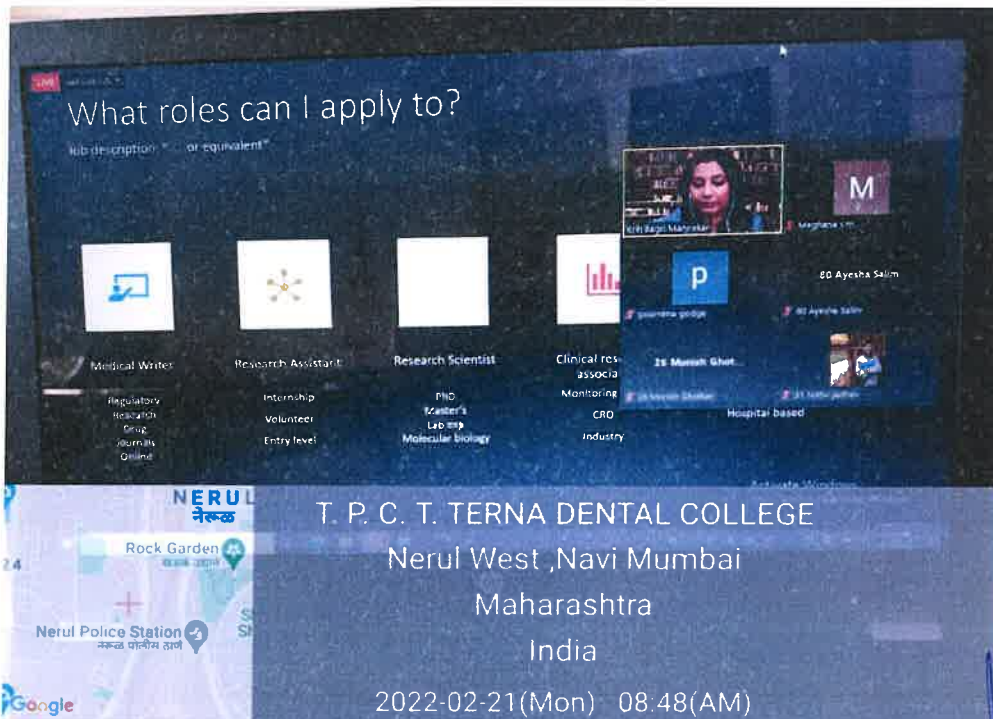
LIVE

What roles can I apply to?

Job description " " or equivalent"

Medical Writer
Regulatory
Research
Drug
Journals
Online

Research Assistant
Internship
Volunteer
Entry level

Research Scientist
PhD
Master's
Lab exp
Molecular biology

Clinical res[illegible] associa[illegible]
Monitoring
CRO
Industry

Hospital based

M
Meghana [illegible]

P
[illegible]

80 Ayesha Salim

26 Munish Ghot...

NERUL
नेरूळ
Rock Garden
24
Nerul Police Station
नेरूळ पोलीस ठाणे
Google

T. P. C. T. TERNA DENTAL COLLEGE
Nerul West ,Navi Mumbai
Maharashtra
India
2022-02-21(Mon) 08:48(AM)